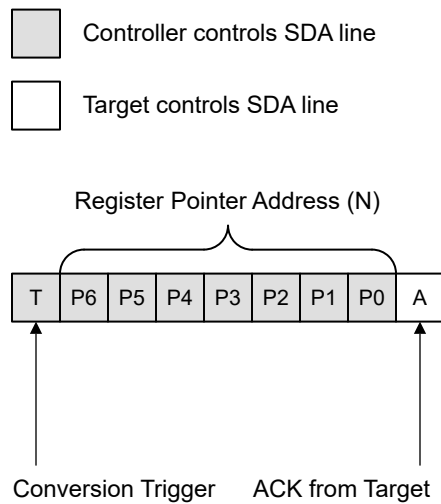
Controller controls SDA line

Target controls SDA line

Register Pointer Address (N)

| T | P6 | P5 | P4 | P3 | P2 | P1 | P0 | A |
|---|---|---|---|---|---|---|---|---|

Conversion Trigger

ACK from Target